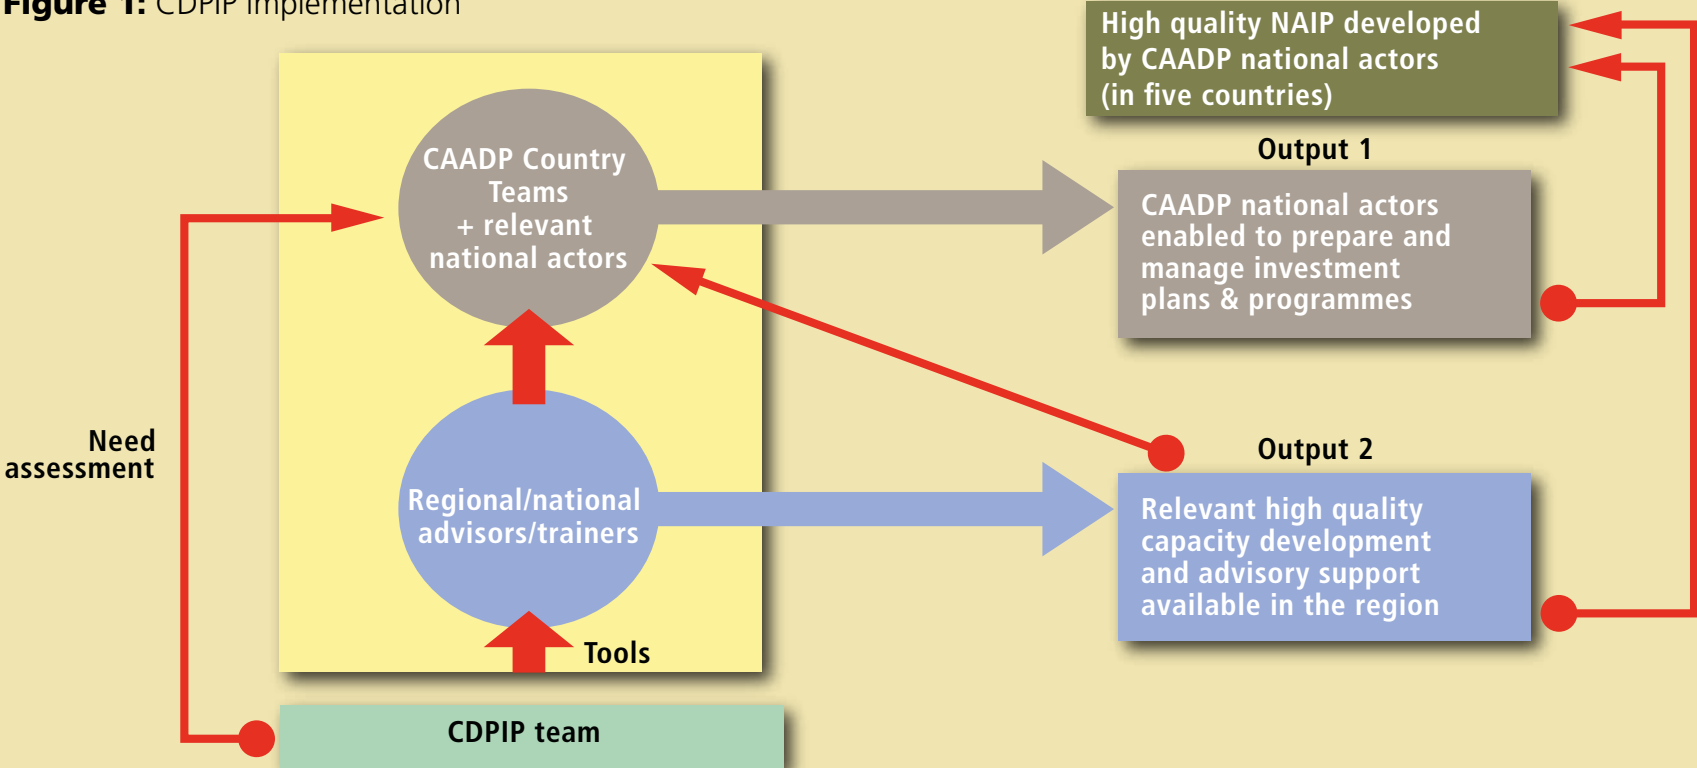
Figure 1: CDPIP implementation

High quality NAIP developed by CAADP national actors (in five countries)

CAADP Country Teams + relevant national actors

Output 1

CAADP national actors enabled to prepare and manage investment plans & programmes

Need assessment

Regional/national advisors/trainers

Output 2

Relevant high quality capacity development and advisory support available in the region

Tools

CDPIP team